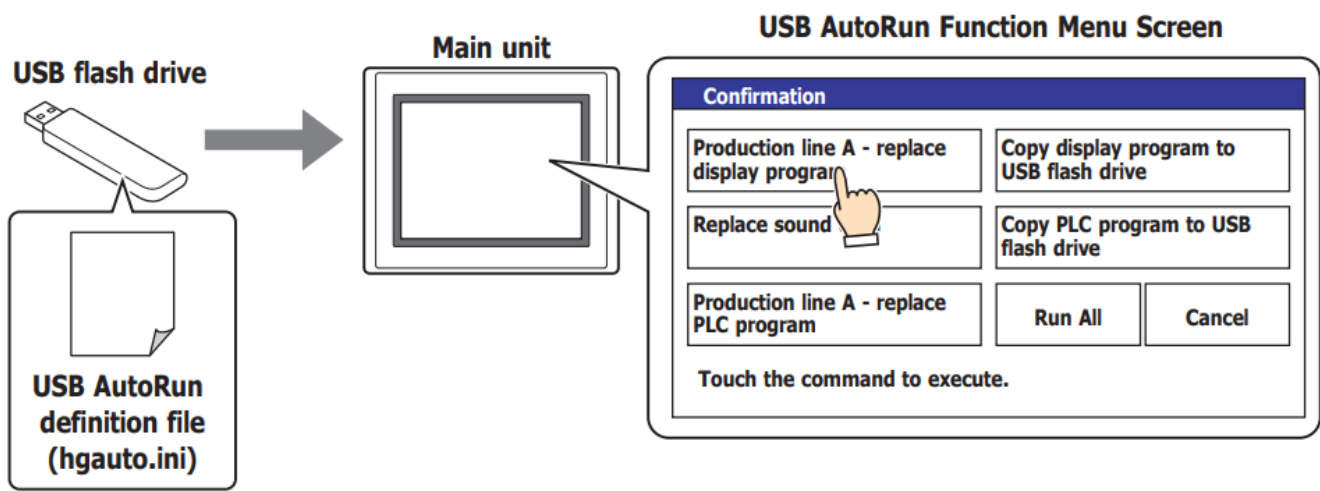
USB flash drive

USB AutoRun definition file (hgauto.ini)

Main unit

USB AutoRun Function Menu Screen

Confirmation

Production line A - replace display progra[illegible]

Copy display program to USB flash drive

Replace sound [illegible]

Copy PLC program to USB flash drive

Production line A - replace PLC program

Run All

Cancel

Touch the command to execute.